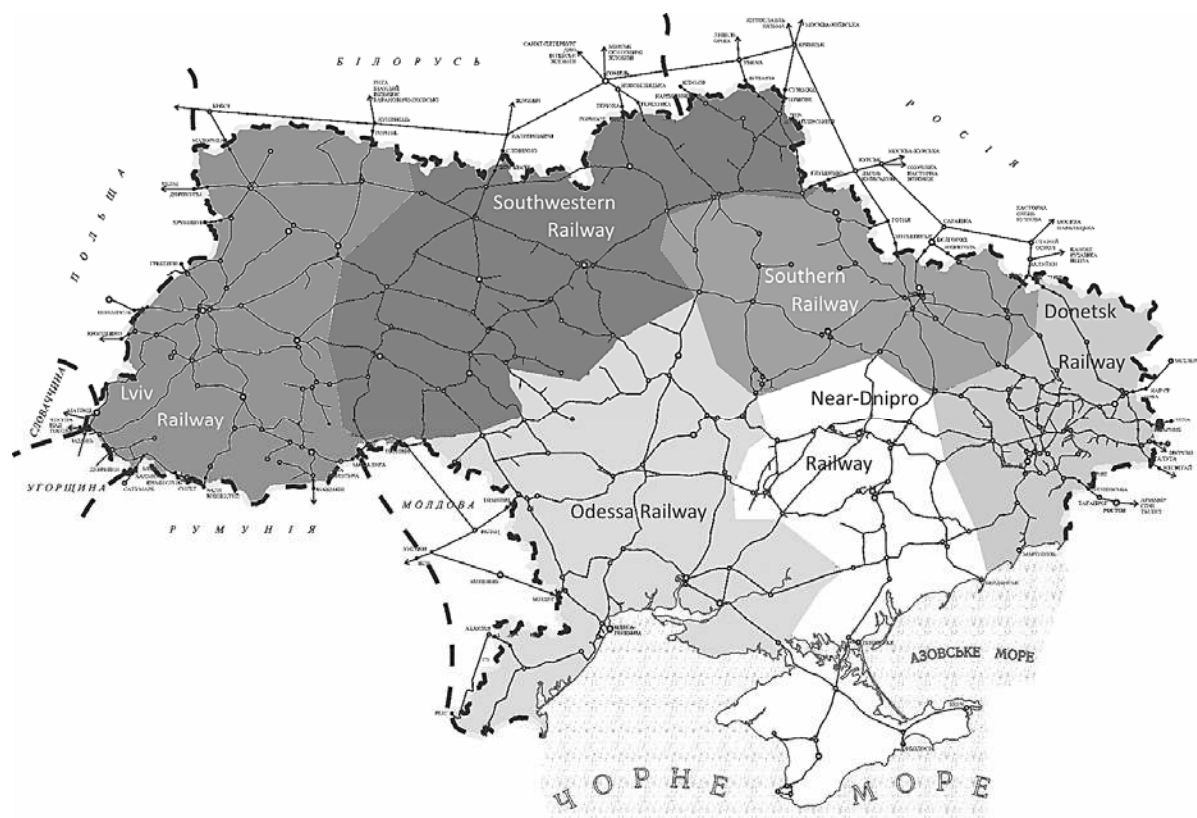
Б І Л О Р У С Ь

Р О С І Я

П О Л Ь Щ А

СЛОВАЧЧИНА

УГОРЩИНА

Р У М У Н І Я

МОЛДОВА

Southwestern Railway

Southern Railway

Donetsk Railway

Lviv Railway

Near-Dnipro Railway

Odessa Railway

АЗОВСЬКЕ МОРЕ

Ч О Р Н Е  М О Р Е